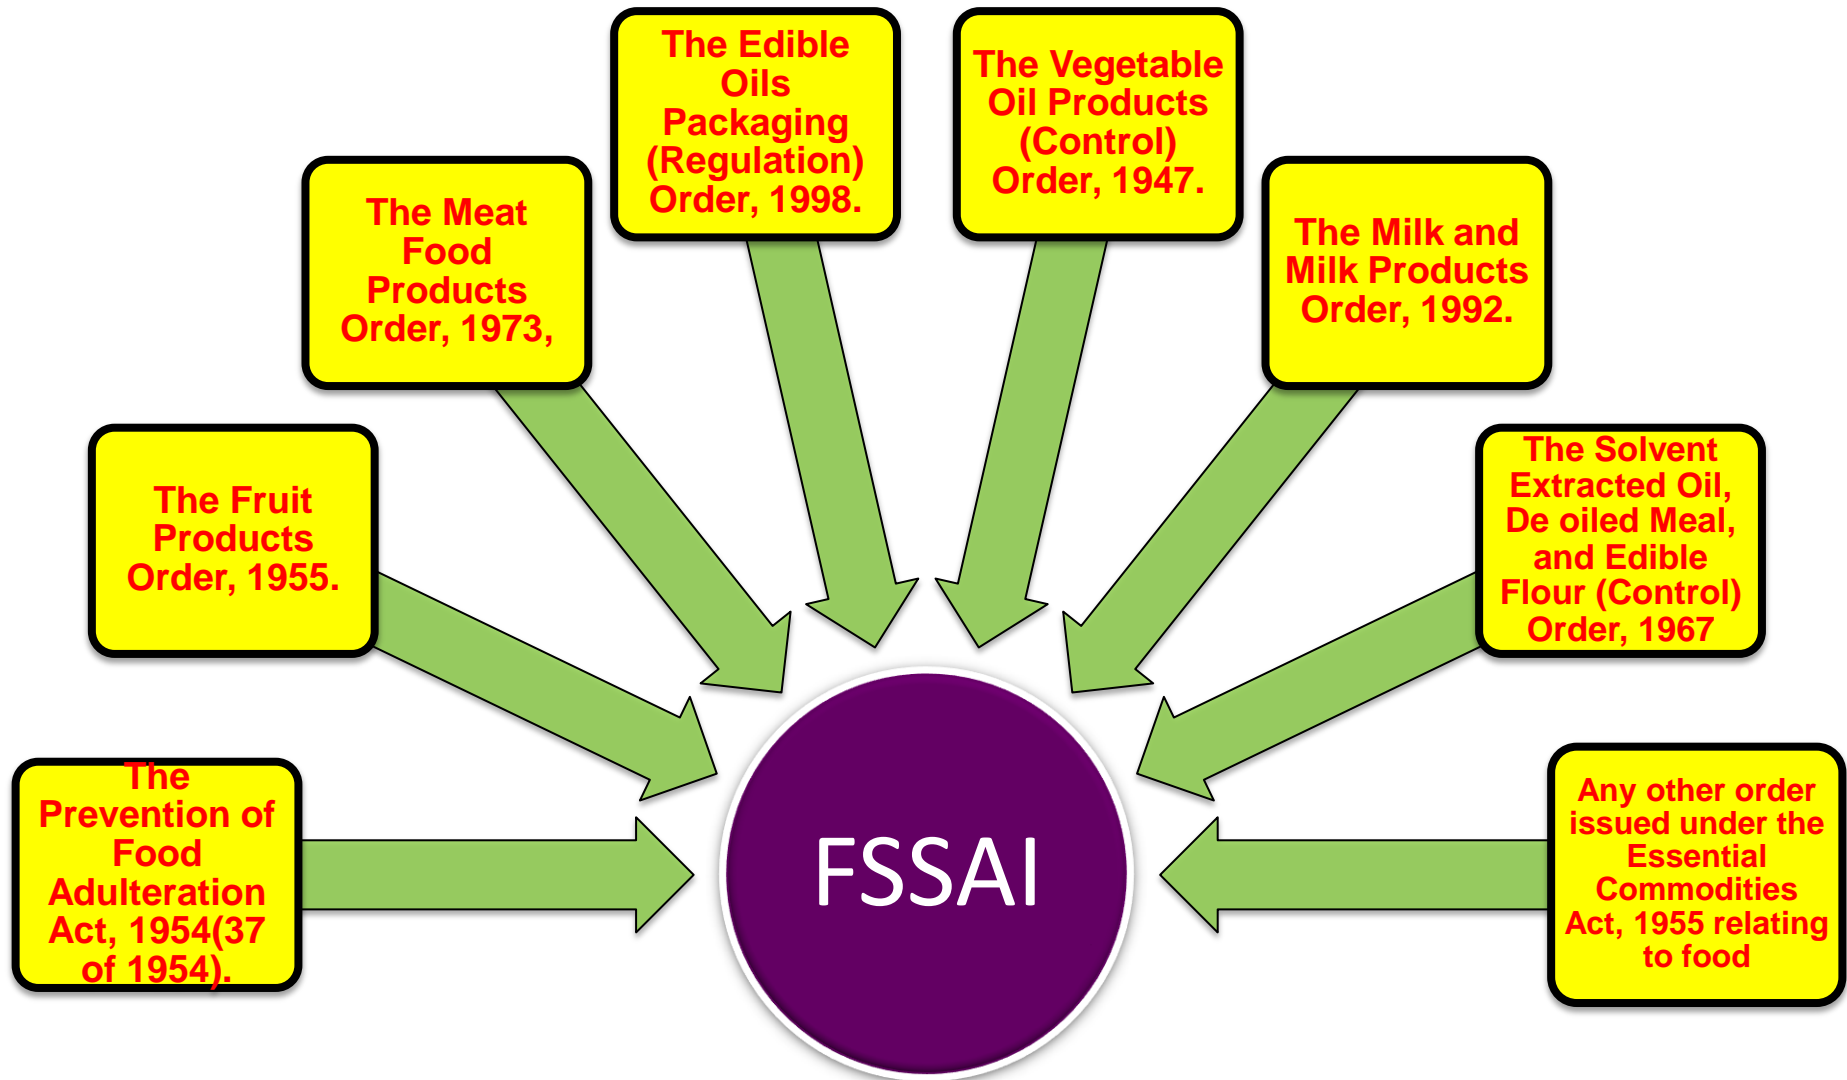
The Prevention of Food Adulteration Act, 1954(37 of 1954).

The Fruit Products Order, 1955.

The Meat Food Products Order, 1973,

The Edible Oils Packaging (Regulation) Order, 1998.

The Vegetable Oil Products (Control) Order, 1947.

The Milk and Milk Products Order, 1992.

The Solvent Extracted Oil, De oiled Meal, and Edible Flour (Control) Order, 1967

Any other order issued under the Essential Commodities Act, 1955 relating to food

FSSAI